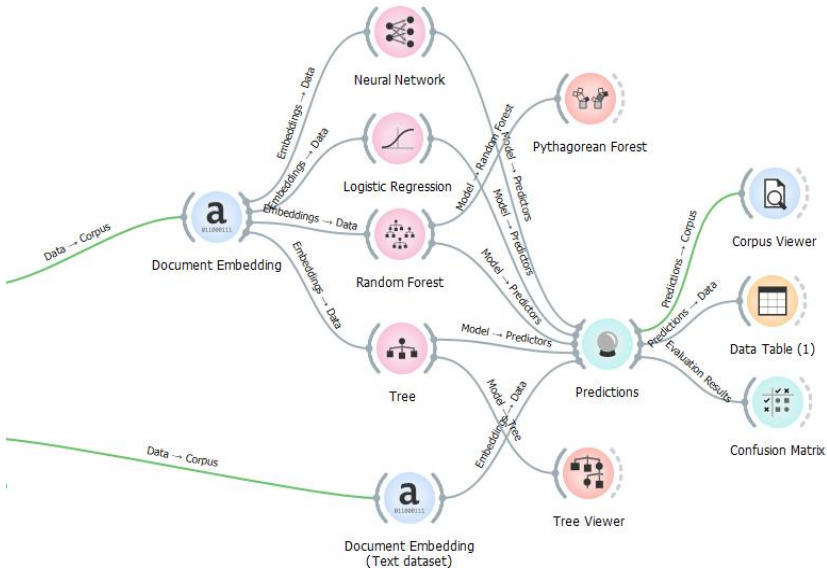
Neural Network

Embeddings → Data

Embeddings → Data

Pythagorean Forest

Model → Random Forest

Model → Predictors

Logistic Regression

Model → Predictors

Data → Corpus

Embeddings → Data

Document Embedding

Random Forest

Model → Predictors

Corpus Viewer

Predictions → Corpus

Embeddings → Data

Predictions → Data

Data Table (1)

Model → Predictors

Tree

Predictions

Evaluation Results

Model → Tree

Embeddings → Data

Confusion Matrix

Data → Corpus

Tree Viewer

Document Embedding (Text dataset)